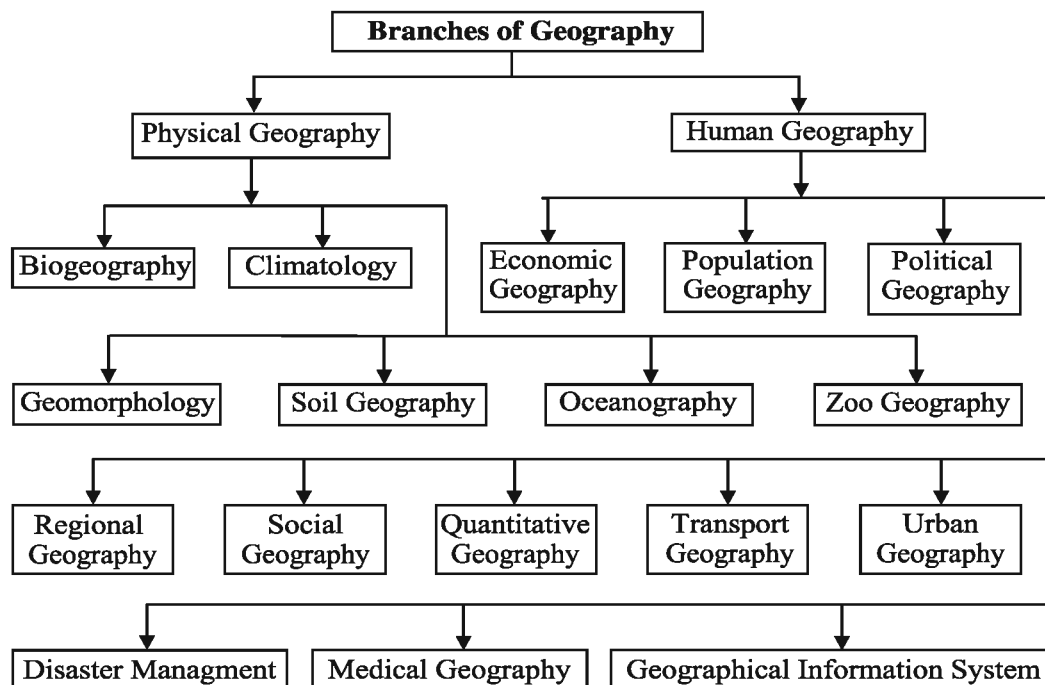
Branches of Geography

Physical Geography

Human Geography

Biogeography

Climatology

Economic Geography

Population Geography

Political Geography

Geomorphology

Soil Geography

Oceanography

Zoo Geography

Regional Geography

Social Geography

Quantitative Geography

Transport Geography

Urban Geography

Disaster Managment

Medical Geography

Geographical Information System